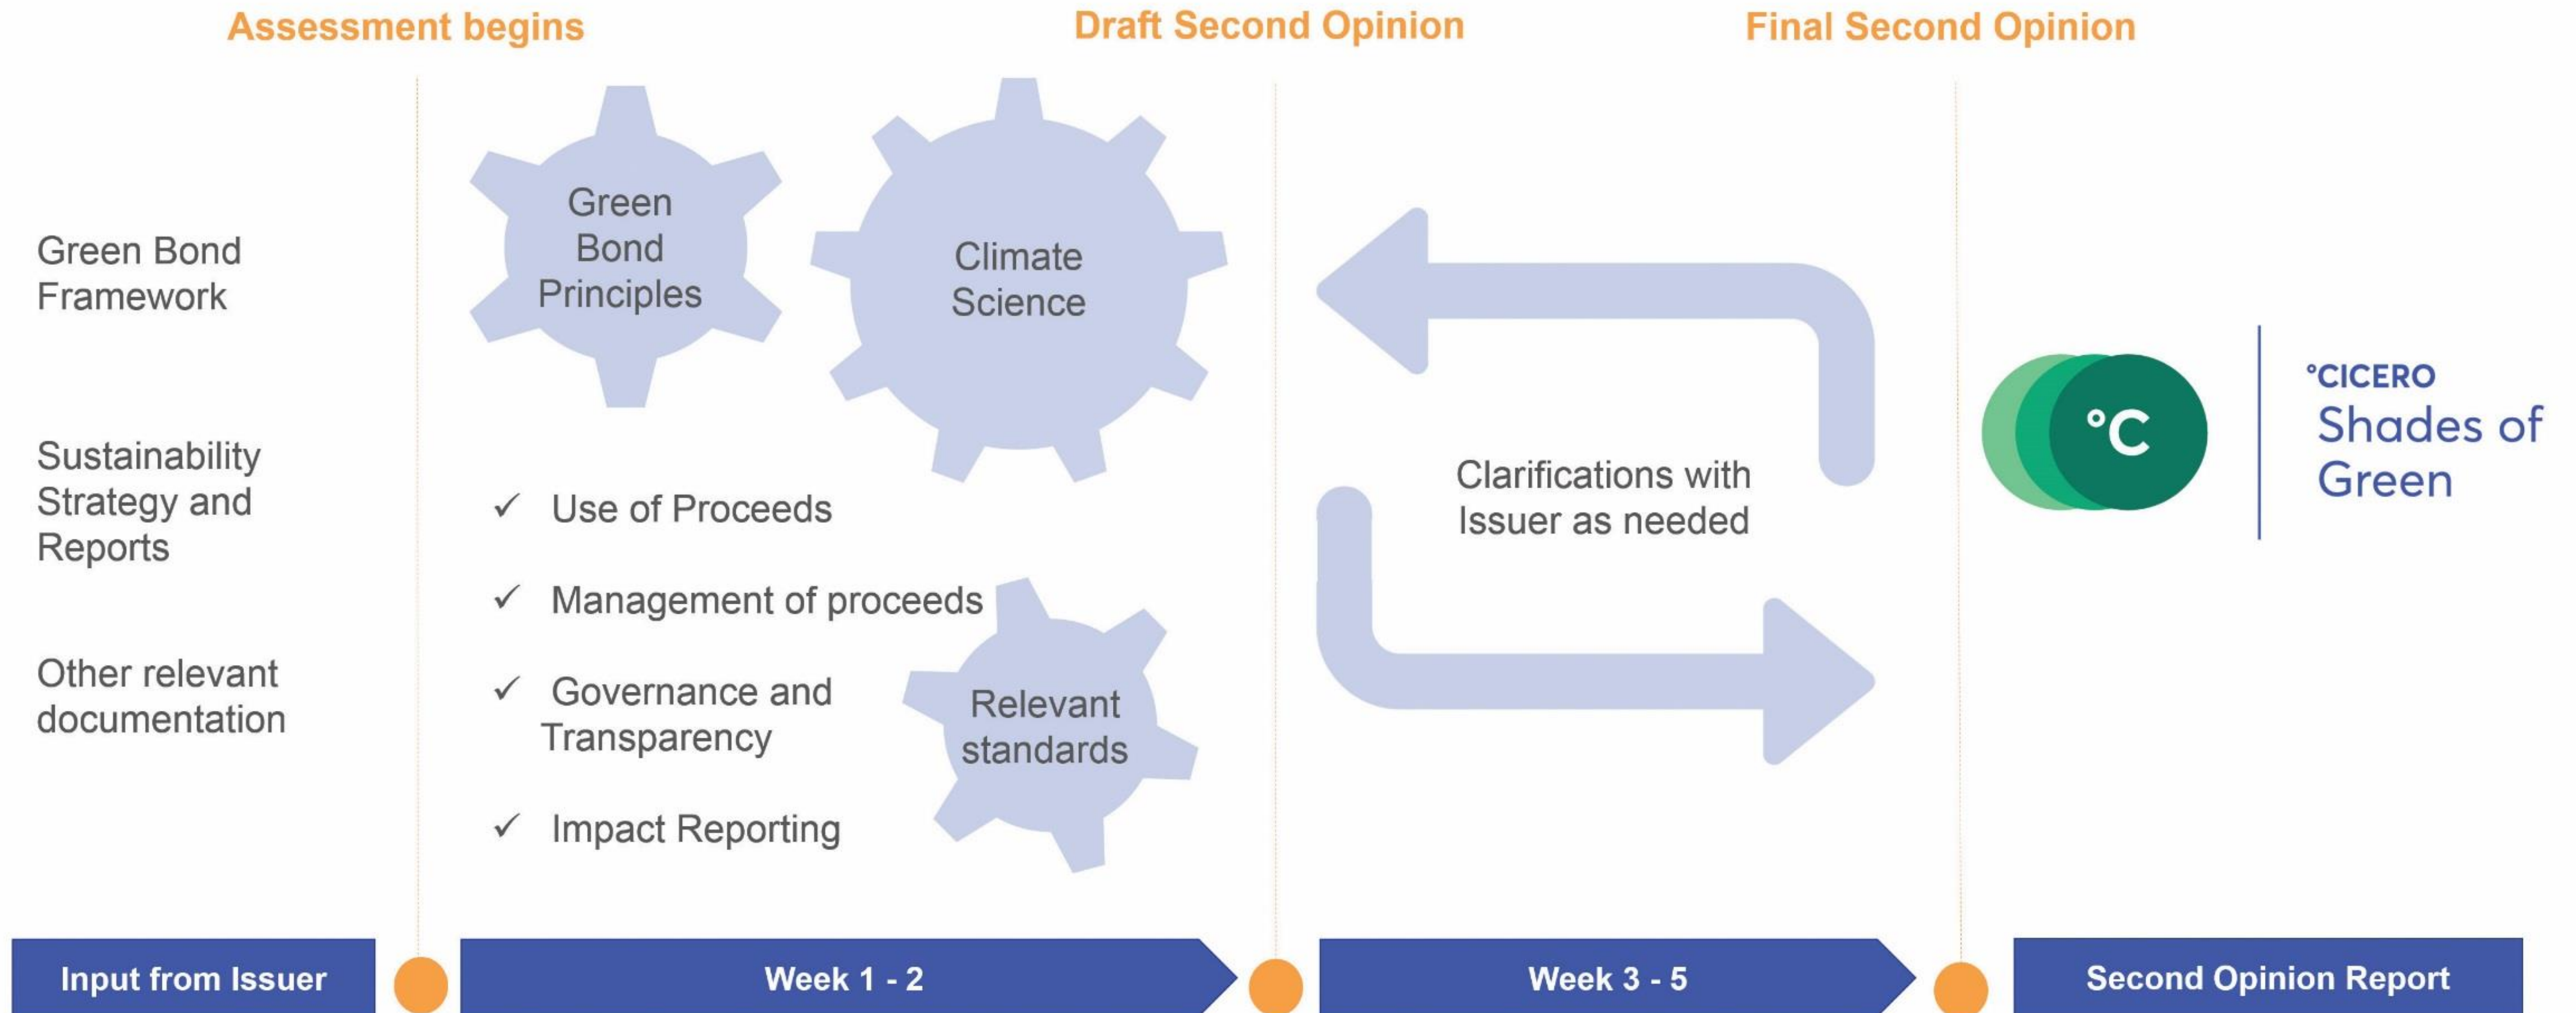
Assessment begins

Draft Second Opinion

Final Second Opinion

Green Bond Framework

Sustainability Strategy and Reports

Other relevant documentation

Green Bond Principles

Climate Science

✓ Use of Proceeds

✓ Management of proceeds

✓ Governance and Transparency

✓ Impact Reporting

Relevant standards

Clarifications with Issuer as needed

°C

°CICERO Shades of Green

Input from Issuer

Week 1 - 2

Week 3 - 5

Second Opinion Report